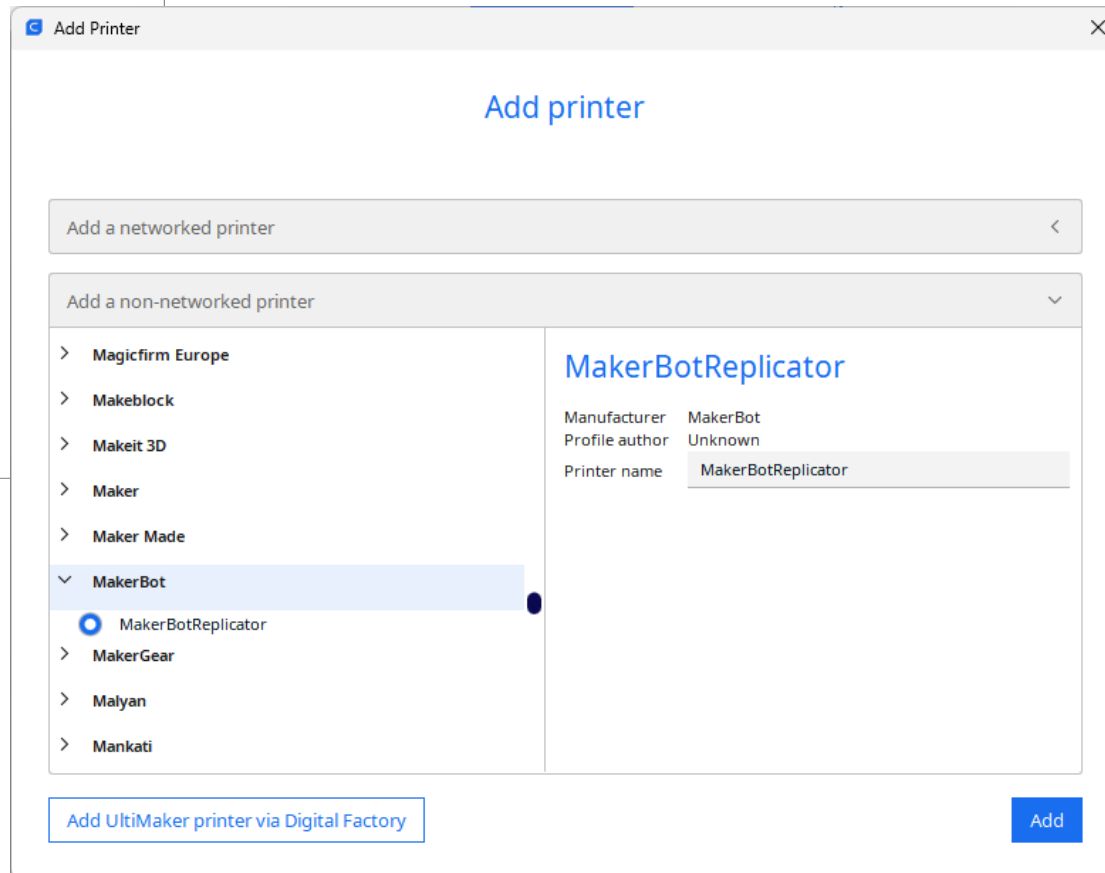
Add Printer

Add printer

Add a networked printer

Add a non-networked printer

Magicfirm Europe
Makeblock
Makeit 3D
Maker
Maker Made
MakerBot
MakerBotReplicator
MakerGear
Malyan
Mankati

MakerBotReplicator

Manufacturer MakerBot
Profile author Unknown
Printer name MakerBotReplicator

Add UltiMaker printer via Digital Factory

Add